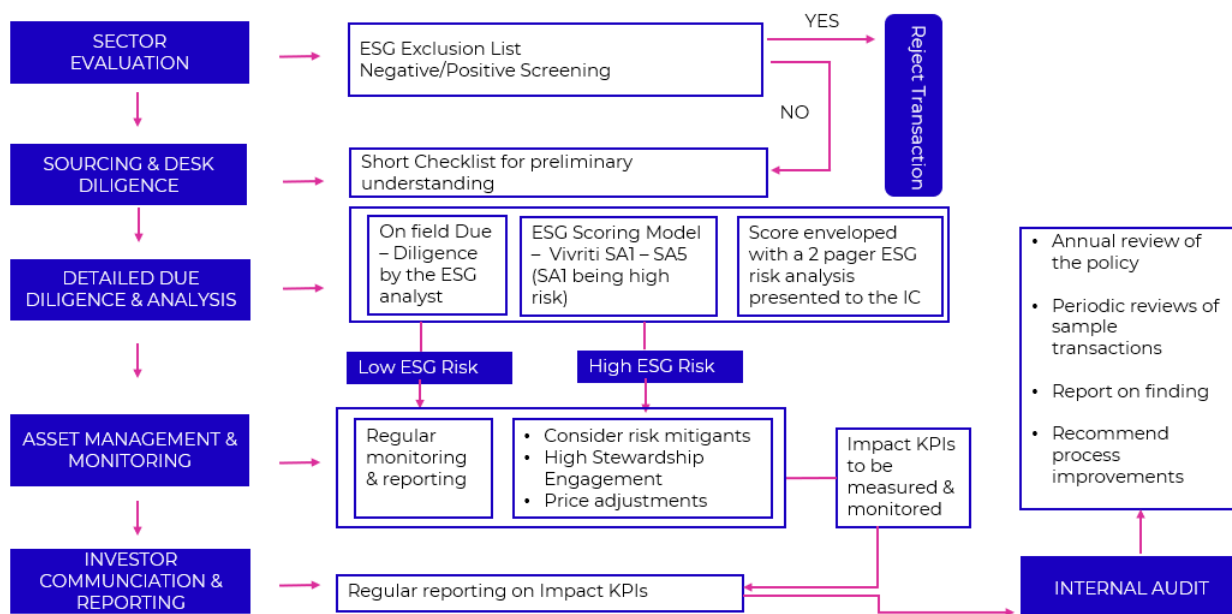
SECTOR EVALUATION

ESG Exclusion List
Negative/Positive Screening

YES

Reject Transaction

NO

SOURCING & DESK DILIGENCE

Short Checklist for preliminary understanding

DETAILED DUE DILIGENCE & ANALYSIS

On field Due – Diligence by the ESG analyst

ESG Scoring Model – Vivriti SA1 – SA5 (SA1 being high risk)

Score enveloped with a 2 pager ESG risk analysis presented to the IC

Low ESG Risk

High ESG Risk

ASSET MANAGEMENT & MONITORING

Regular monitoring & reporting

• Consider risk mitigants
• High Stewardship Engagement
• Price adjustments

Impact KPIs to be measured & monitored

• Annual review of the policy
• Periodic reviews of sample transactions
• Report on finding
• Recommend process improvements

INVESTOR COMMUNCIATION & REPORTING

Regular reporting on Impact KPIs

INTERNAL AUDIT